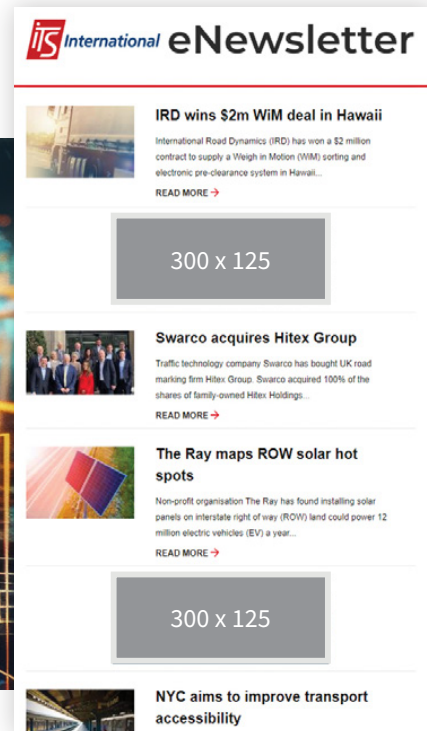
ITS International eNewsletter

IRD wins $2m WiM deal in Hawaii

International Road Dynamics (IRD) has won a $2 million contract to supply a Weigh in Motion (WiM) sorting and electronic pre-clearance system in Hawaii...

READ MORE →

300 x 125

Swarco acquires Hitex Group

Traffic technology company Swarco has bought UK road marking firm Hitex Group. Swarco acquired 100% of the shares of family-owned Hitex Holdings...

READ MORE →

The Ray maps ROW solar hot spots

Non-profit organisation The Ray has found installing solar panels on interstate right of way (ROW) land could power 12 million electric vehicles (EV) a year...

READ MORE →

300 x 125

NYC aims to improve transport accessibility